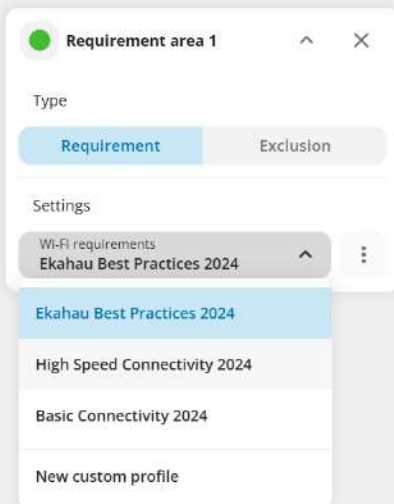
Requirement area 1

Type

Requirement

Exclusion

Settings

Wi-Fi requirements
Ekahau Best Practices 2024

Ekahau Best Practices 2024

High Speed Connectivity 2024

Basic Connectivity 2024

New custom profile